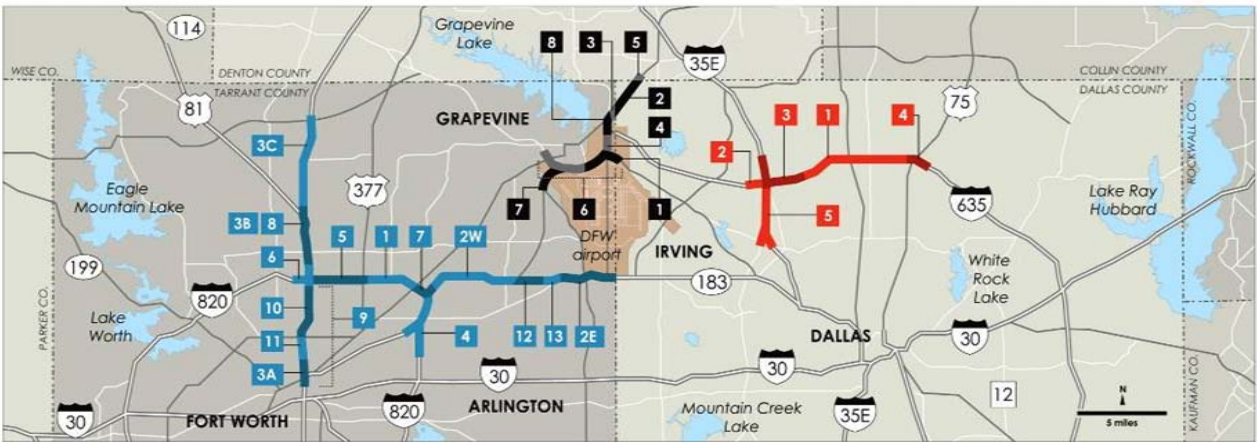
114
Grapevine Lake
8
3
5
35E
WISE CO.
DENTON COUNTY
TARRANT COUNTY
COLLIN COUNTY
DALLAS COUNTY
81
GRAPEVINE
2
4
3
1
4
75
3C
2
377
Eagle Mountain Lake
7
6
1
5
635
Lake Ray Hubbard
3B
8
5
1
7
2W
DFW airport
IRVING
6
199
White Rock Lake
820
183
10
9
Lake Worth
11
4
12
13
2E
DALLAS
30
PARKER CO.
ROCKWALL CO.
KAUFMAN CO.
3A
30
30
12
30
FORT WORTH
820
ARLINGTON
Mountain Creek Lake
35E
N
5 miles